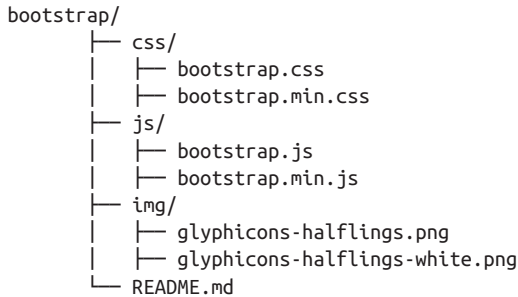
bootstrap/
├── css/
│   ├── bootstrap.css
│   ├── bootstrap.min.css
├── js/
│   ├── bootstrap.js
│   ├── bootstrap.min.js
├── img/
│   ├── glyphicons-halflings.png
│   ├── glyphicons-halflings-white.png
└── README.md